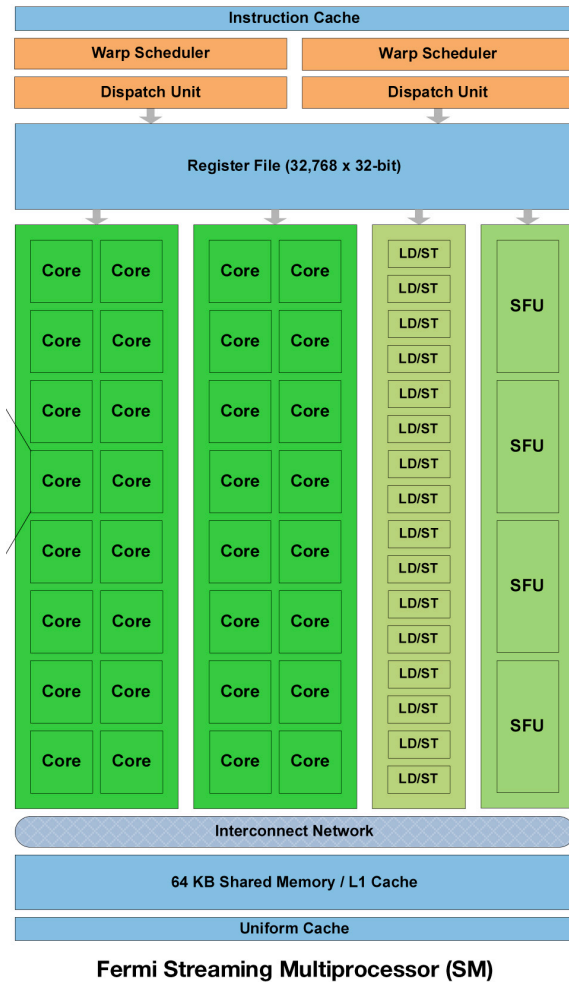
Instruction Cache

Warp Scheduler

Warp Scheduler

Dispatch Unit

Dispatch Unit

Register File (32,768 x 32-bit)

Core Core
Core Core
Core Core
Core Core
Core Core
Core Core
Core Core
Core Core

Core Core
Core Core
Core Core
Core Core
Core Core
Core Core
Core Core
Core Core

LD/ST
LD/ST
LD/ST
LD/ST
LD/ST
LD/ST
LD/ST
LD/ST
LD/ST
LD/ST
LD/ST
LD/ST
LD/ST
LD/ST
LD/ST
LD/ST

SFU
SFU
SFU
SFU

Interconnect Network

64 KB Shared Memory / L1 Cache

Uniform Cache

Fermi Streaming Multiprocessor (SM)